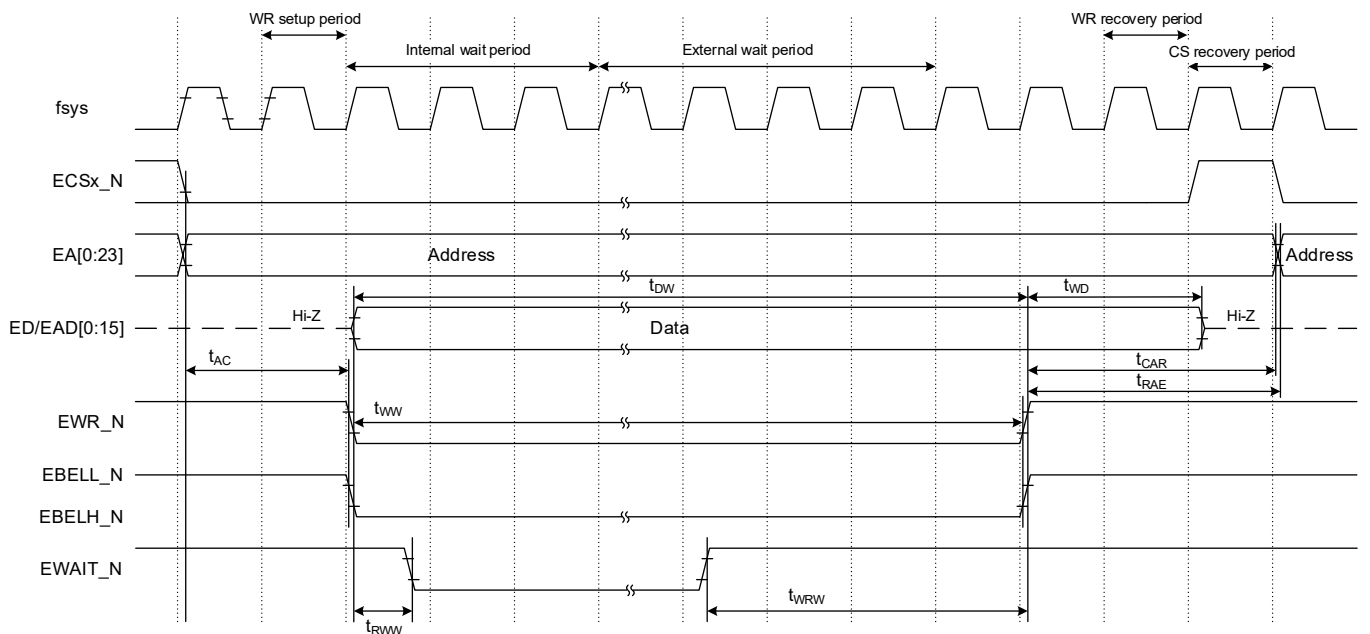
WR setup period

Internal wait period

External wait period

WR recovery period

CS recovery period

fsys

ECSx_N

EA[0:23]

Address

Address

$t_{DW}$

$t_{WD}$

ED/EAD[0:15]

Hi-Z

Data

Hi-Z

$t_{AC}$

$t_{CAR}$

$t_{RAE}$

EWR_N

$t_{WW}$

EBELL_N

EBELH_N

EWAIT_N

$t_{WRW}$

$t_{RWW}$